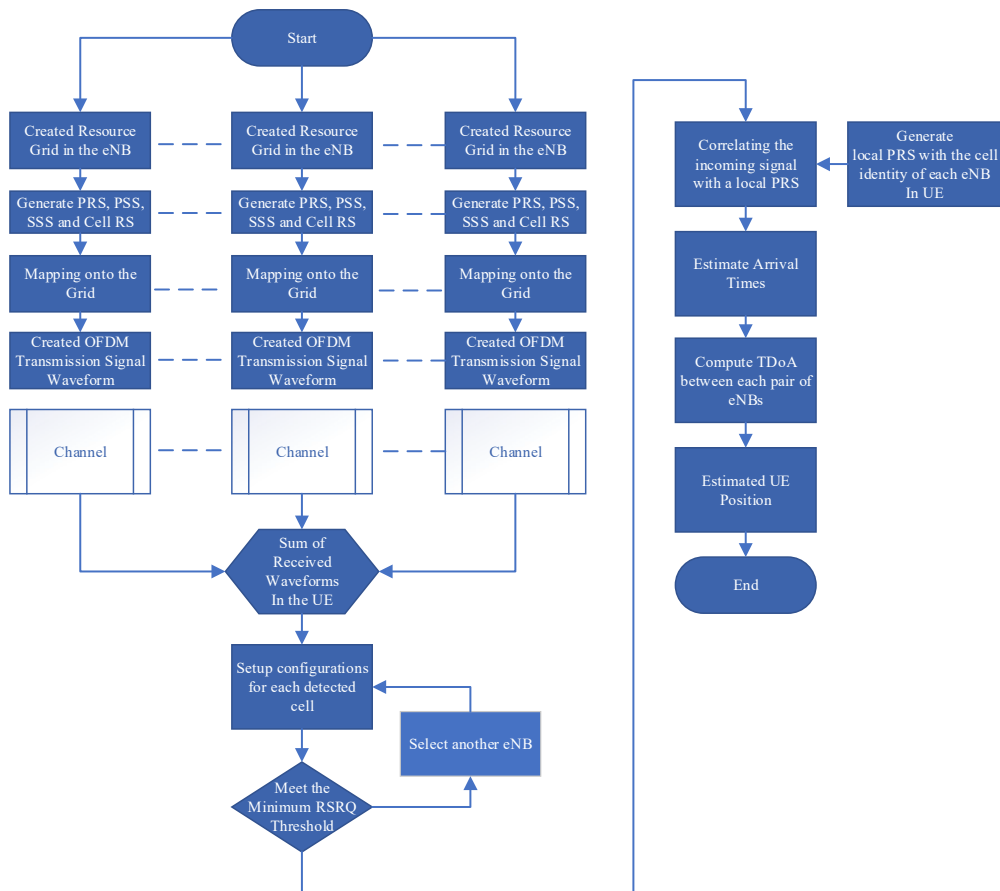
Start

Created Resource Grid in the eNB

Created Resource Grid in the eNB

Created Resource Grid in the eNB

Generate PRS, PSS, SSS and Cell RS

Generate PRS, PSS, SSS and Cell RS

Generate PRS, PSS, SSS and Cell RS

Mapping onto the Grid

Mapping onto the Grid

Mapping onto the Grid

Created OFDM Transmission Signal Waveform

Created OFDM Transmission Signal Waveform

Created OFDM Transmission Signal Waveform

Channel

Channel

Channel

Sum of Received Waveforms In the UE

Setup configurations for each detected cell

Select another eNB

Meet the Minimum RSRQ Threshold

Correlating the incoming signal with a local PRS

Generate local PRS with the cell identity of each eNB In UE

Estimate Arrival Times

Compute TDoA between each pair of eNBs

Estimated UE Position

End